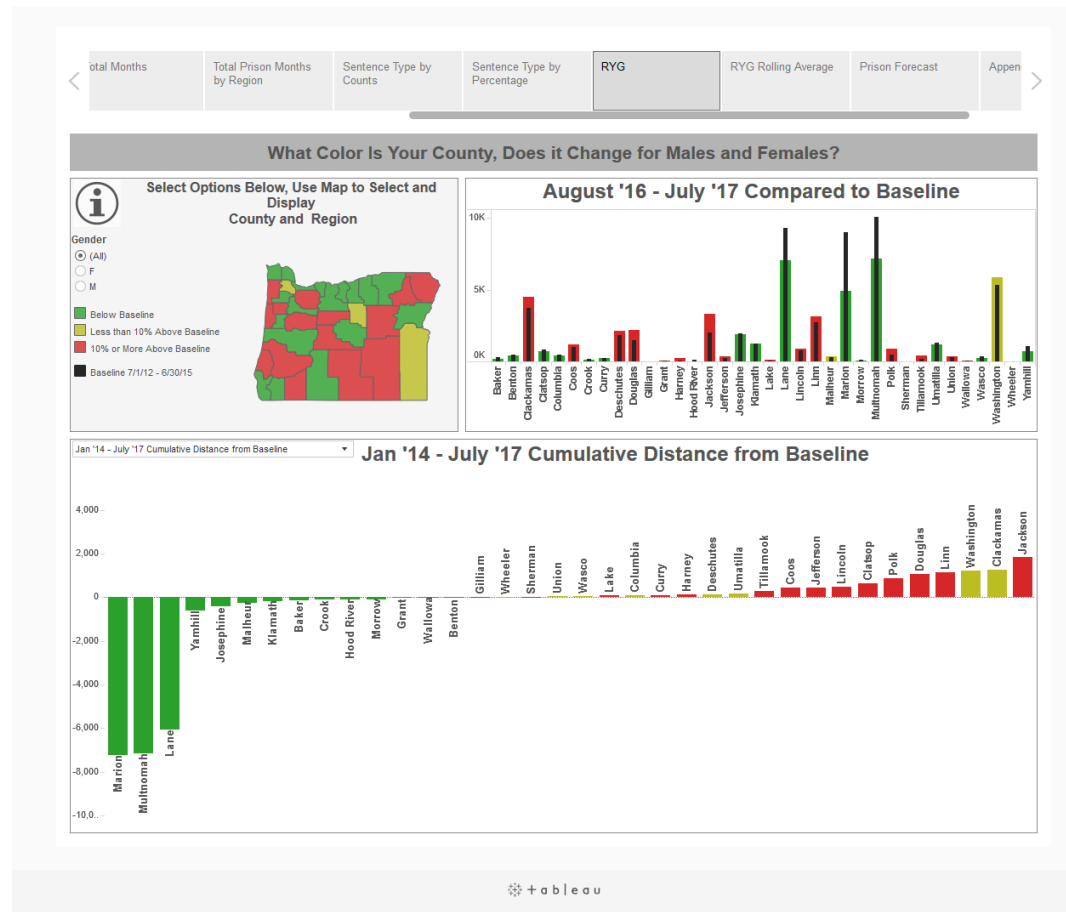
otal Months | Total Prison Months by Region | Sentence Type by Counts | Sentence Type by Percentage | RYG | RYG Rolling Average | Prison Forecast | Appen

What Color Is Your County, Does it Change for Males and Females?

Select Options Below, Use Map to Select and Display County and Region

Gender
(All)
F
M

Below Baseline
Less than 10% Above Baseline
10% or More Above Baseline
Baseline 7/1/12 - 6/30/15

August '16 - July '17 Compared to Baseline

10K
5K
0K

Baker, Benton, Clackamas, Clatsop, Columbia, Coos, Crook, Curry, Deschutes, Douglas, Gilliam, Grant, Harney, Hood River, Jackson, Jefferson, Josephine, Klamath, Lake, Lane, Lincoln, Linn, Malheur, Marion, Morrow, Multnomah, Polk, Sherman, Tillamook, Umatilla, Union, Wallowa, Wasco, Washington, Wheeler, Yamhill

Jan '14 - July '17 Cumulative Distance from Baseline

Jan '14 - July '17 Cumulative Distance from Baseline

4,000
2,000
0
-2,000
-4,000
-6,000
-8,000
-10,0..

Marion, Multnomah, Lane, Yamhill, Josephine, Malheur, Klamath, Baker, Crook, Hood River, Morrow, Grant, Wallowa, Benton, Gilliam, Wheeler, Sherman, Union, Wasco, Lake, Columbia, Curry, Harney, Deschutes, Umatilla, Tillamook, Coos, Jefferson, Lincoln, Clatsop, Polk, Douglas, Linn, Washington, Clackamas, Jackson

+ a b l e a u